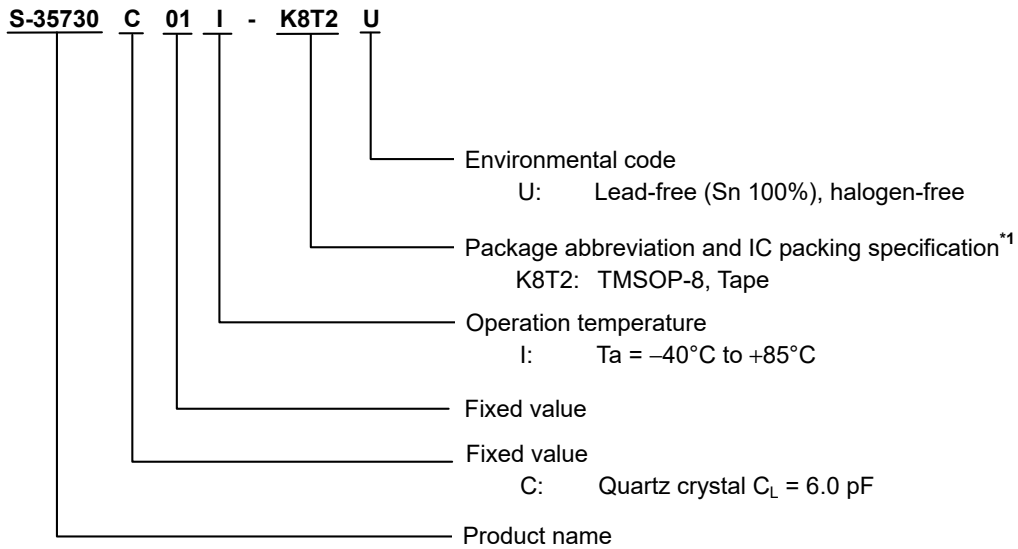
S-35730 C 01 I - K8T2 U

Environmental code
U: Lead-free (Sn 100%), halogen-free

Package abbreviation and IC packing specification$^{*1}$
K8T2: TMSOP-8, Tape

Operation temperature
I: Ta = −40°C to +85°C

Fixed value

Fixed value
C: Quartz crystal $C_L$ = 6.0 pF

Product name